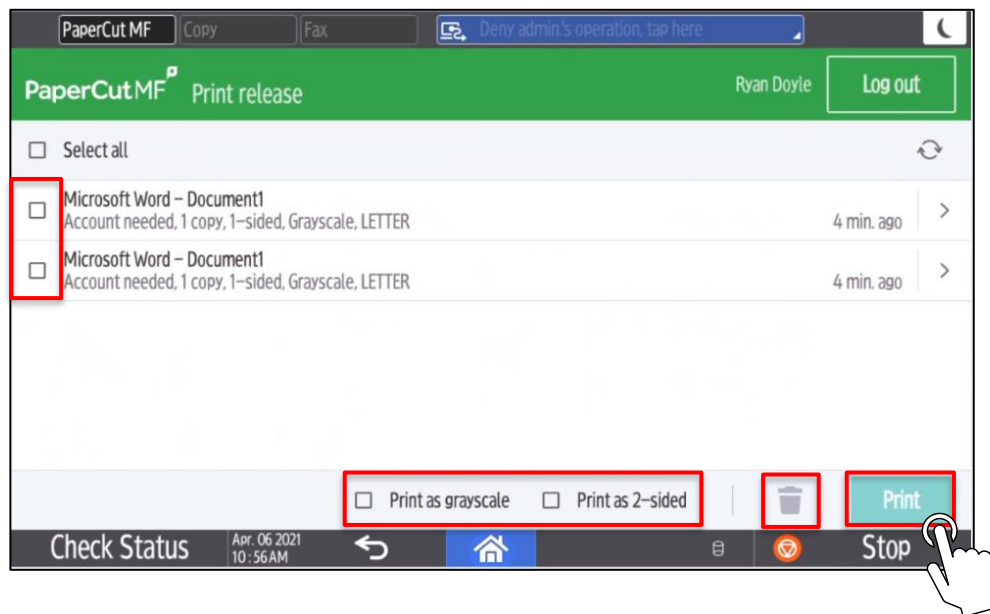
PaperCut MF Copy Fax Deny admin.'s operation, tap here

PaperCut MF Print release Ryan Doyle Log out

Select all

Microsoft Word – Document1
Account needed, 1 copy, 1–sided, Grayscale, LETTER 4 min. ago

Microsoft Word – Document1
Account needed, 1 copy, 1–sided, Grayscale, LETTER 4 min. ago

Print as grayscale Print as 2–sided Print

Check Status Apr. 06 2021 10:56AM Stop